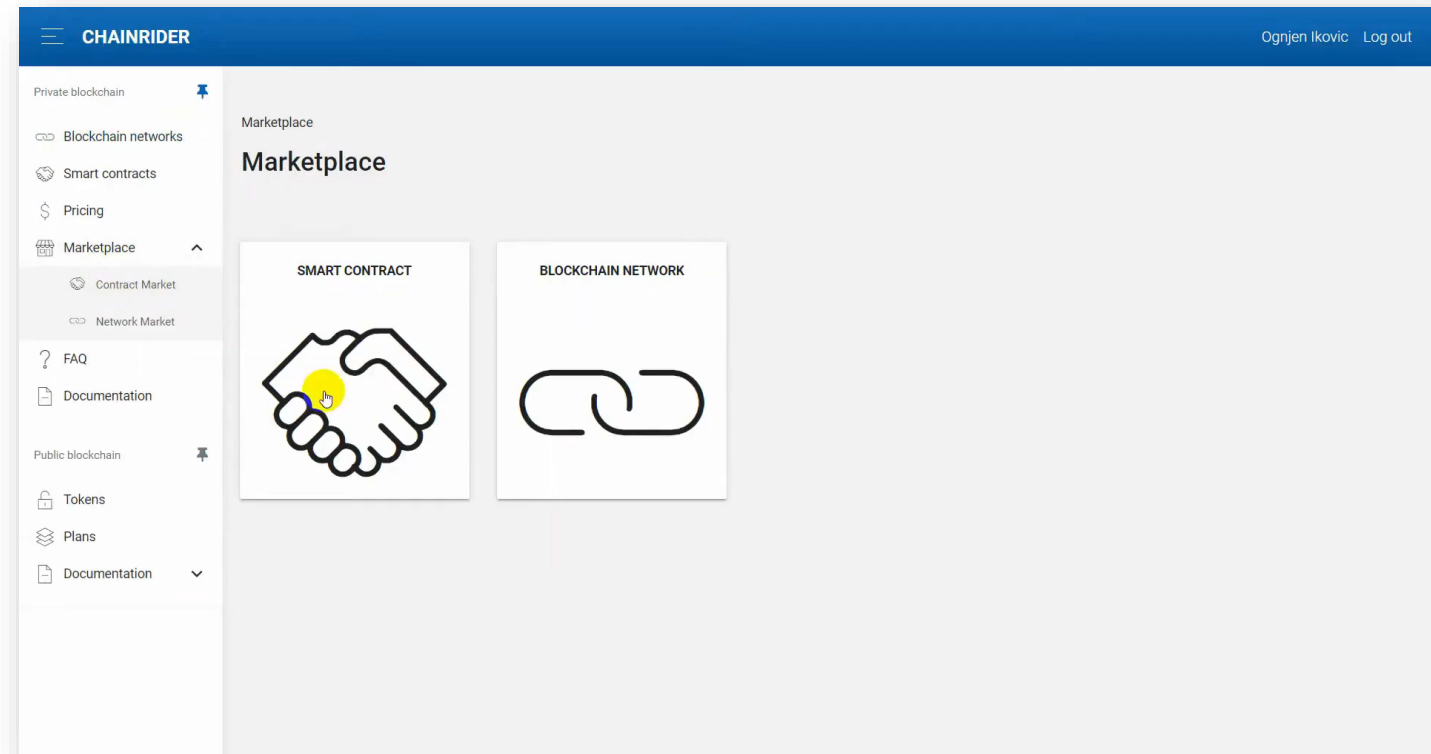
CHAINRIDER

Ognjen Ikovic Log out

Private blockchain

Blockchain networks

Smart contracts

Pricing

Marketplace

Contract Market

Network Market

FAQ

Documentation

Public blockchain

Tokens

Plans

Documentation

Marketplace

Marketplace

SMART CONTRACT

BLOCKCHAIN NETWORK